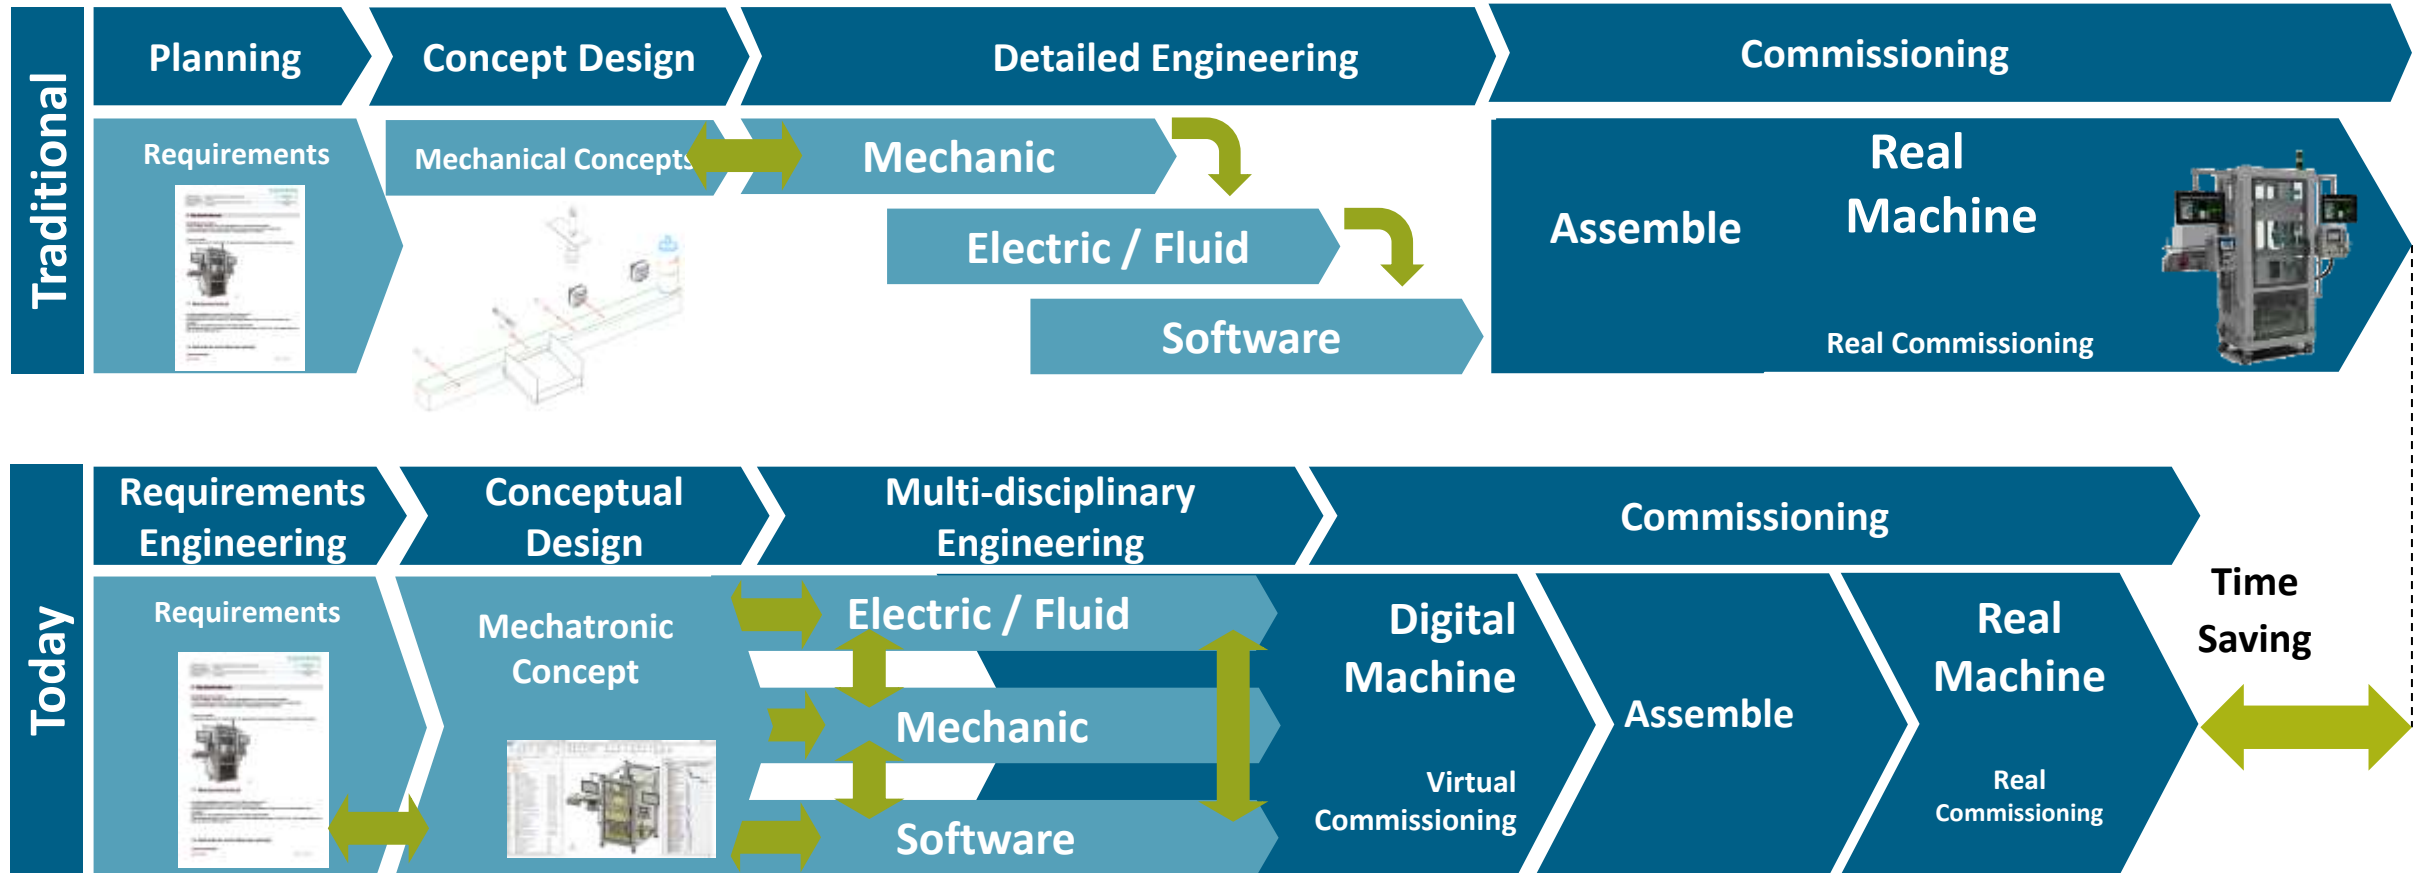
Traditional

Planning

Concept Design

Detailed Engineering

Commissioning

Requirements

Mechanical Concepts

Mechanic

Electric / Fluid

Software

Assemble

Real Machine

Real Commissioning

Today

Requirements Engineering

Conceptual Design

Multi-disciplinary Engineering

Commissioning

Requirements

Mechatronic Concept

Electric / Fluid

Mechanic

Software

Digital Machine

Virtual Commissioning

Assemble

Real Machine

Real Commissioning

Time Saving